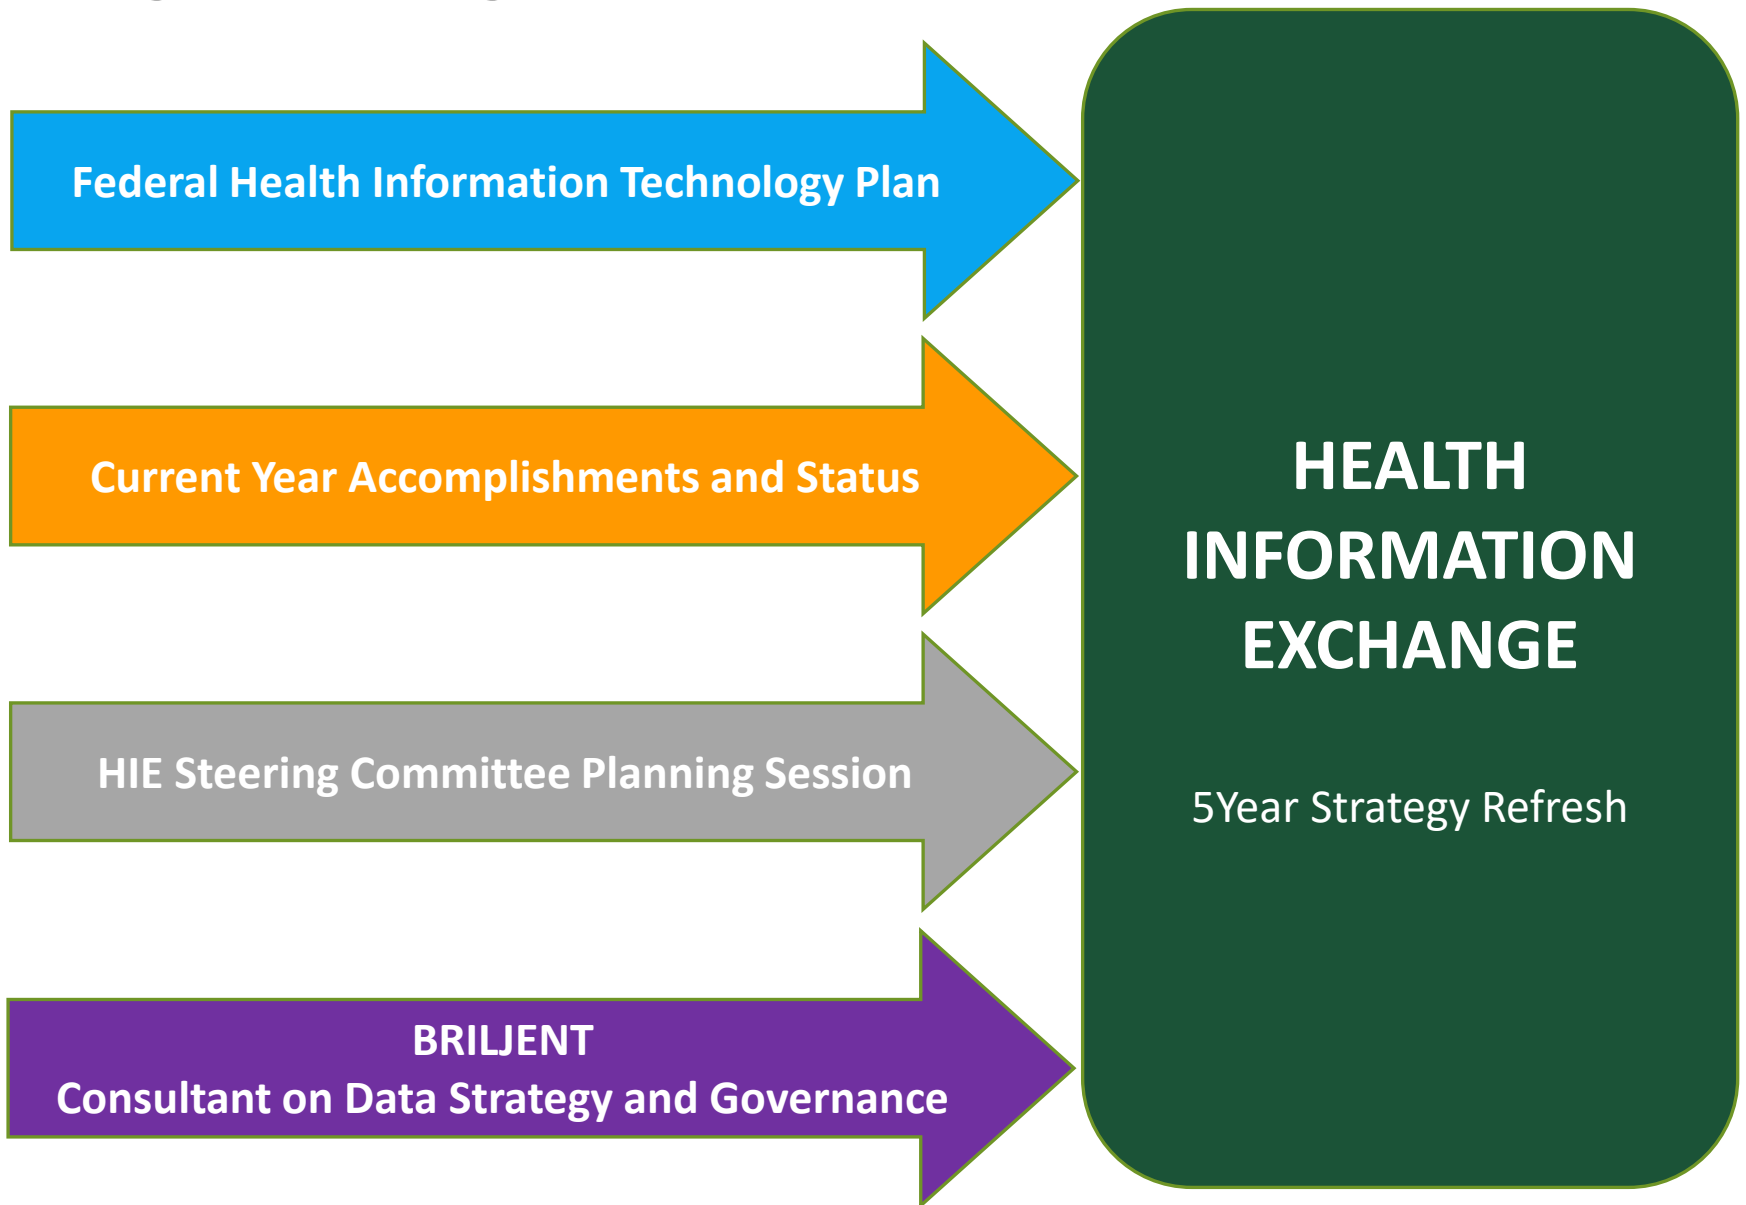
Federal Health Information Technology Plan

Current Year Accomplishments and Status

HIE Steering Committee Planning Session

BRILJENT
Consultant on Data Strategy and Governance

HEALTH INFORMATION EXCHANGE

5Year Strategy Refresh